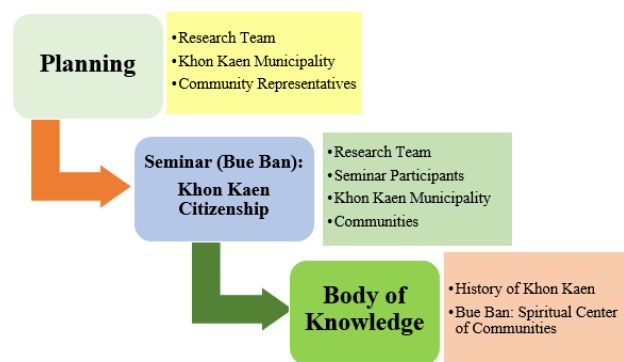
Planning

•Research Team
•Khon Kaen Municipality
•Community Representatives

Seminar (Bue Ban): Khon Kaen Citizenship

•Research Team
•Seminar Participants
•Khon Kaen Municipality
•Communities

Body of Knowledge

•History of Khon Kaen
•Bue Ban: Spiritual Center of Communities